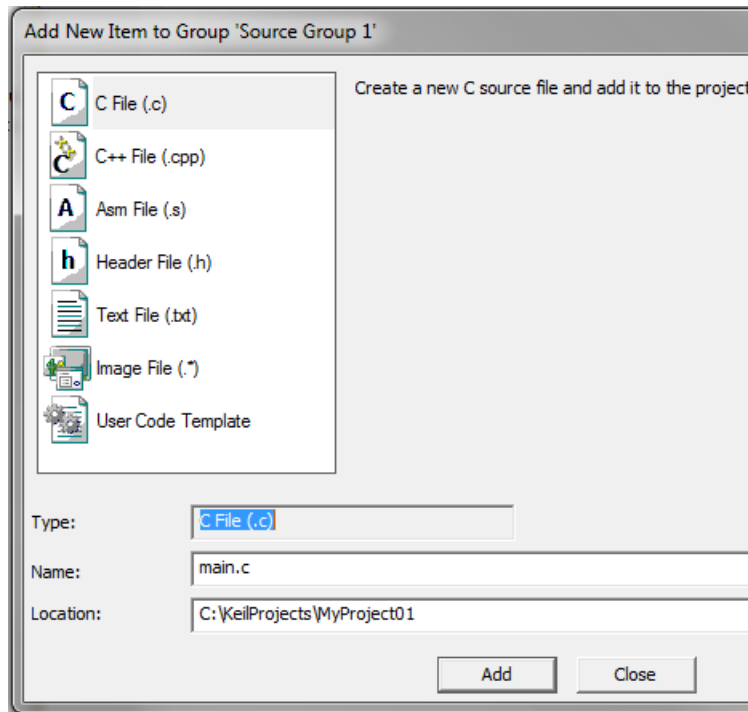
Add New Item to Group 'Source Group 1'

C File (.c)
C++ File (.cpp)
Asm File (.s)
Header File (.h)
Text File (.txt)
Image File (.*)
User Code Template

Create a new C source file and add it to the project

Type: C File (.c)
Name: main.c
Location: C:\KeilProjects\MyProject01

Add
Close